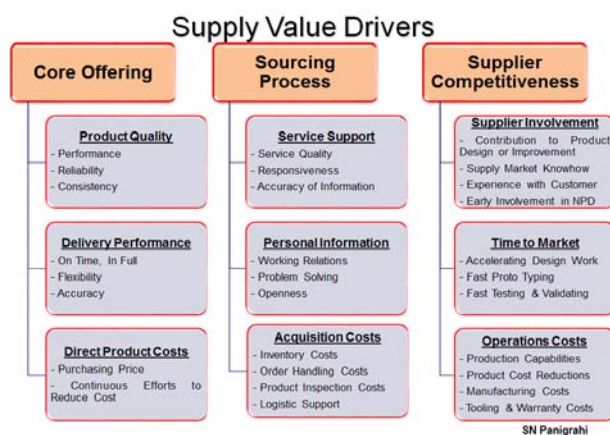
Supply Value Drivers

Core Offering

Product Quality
- Performance
- Reliability
- Consistency

Delivery Performance
- On Time, In Full
- Flexibility
- Accuracy

Direct Product Costs
- Purchasing Price
- Continuous Efforts to Reduce Cost

Sourcing Process

Service Support
- Service Quality
- Responsiveness
- Accuracy of Information

Personal Information
- Working Relations
- Problem Solving
- Openness

Acquisition Costs
- Inventory Costs
- Order Handling Costs
- Product Inspection Costs
- Logistic Support

Supplier Competitiveness

Supplier Involvement
- Contribution to Product Design or Improvement
- Supply Market Knowhow
- Experience with Customer
- Early Involvement in NPD

Time to Market
- Accelerating Design Work
- Fast Proto Typing
- Fast Testing & Validating

Operations Costs
- Production Capabilities
- Product Cost Reductions
- Manufacturing Costs
- Tooling & Warranty Costs

SN Panigrahi